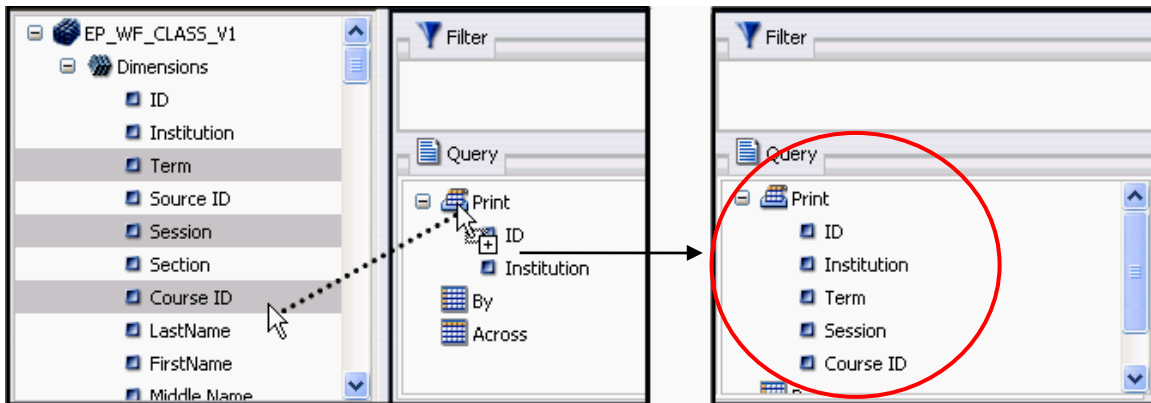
EP_WF_CLASS_V1
Dimensions
ID
Institution
Term
Source ID
Session
Section
Course ID
LastName
FirstName
Middle Name

Filter

Query

Print
ID
Institution
By
Across

Filter

Query

Print
ID
Institution
Term
Session
Course ID